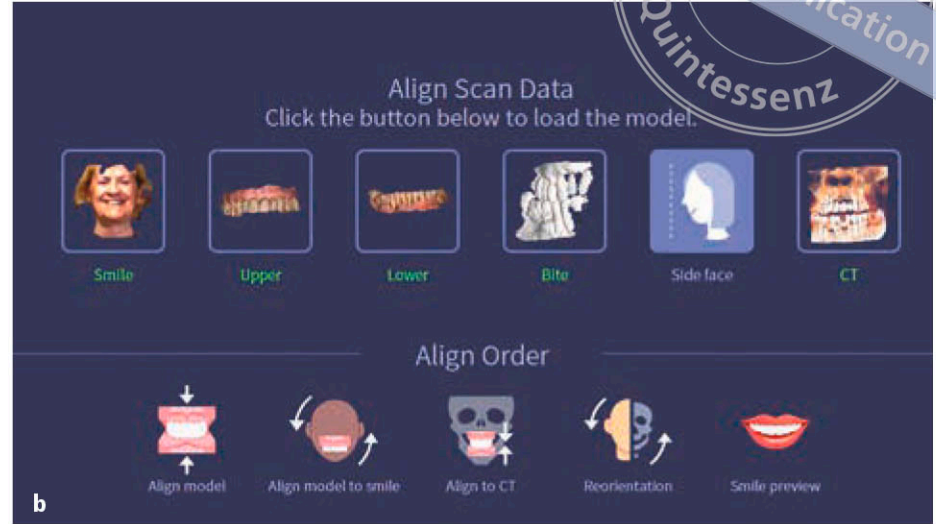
Quintessenz

ication

Align Scan Data
Click the button below to load the model.

Smile

Upper

Lower

Bite

Side face

CT

Align Order

Align model

Align model to smile

Align to CT

Reorientation

Smile preview

b